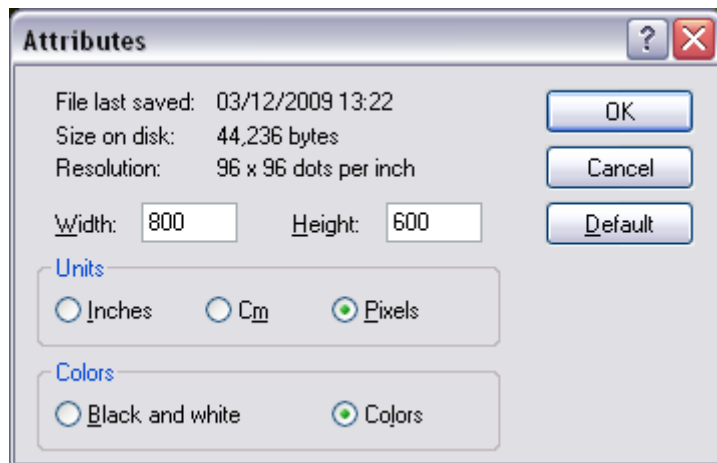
Attributes

?

File last saved: 03/12/2009 13:22
Size on disk: 44,236 bytes
Resolution: 96 x 96 dots per inch

OK
Cancel
Default

Width: 800
Height: 600

Units
Inches
Cm
Pixels

Colors
Black and white
Colors